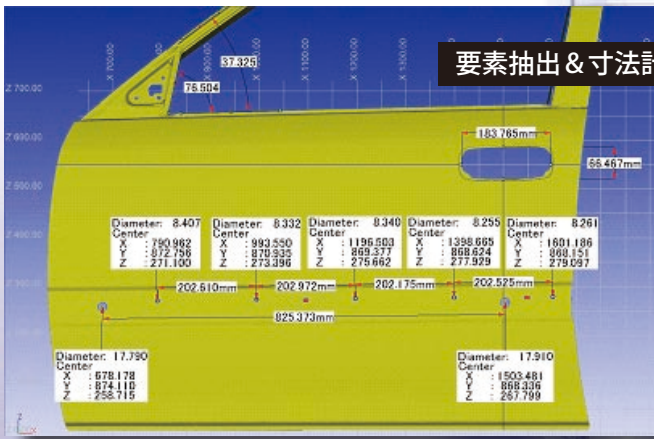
要素抽出＆寸法計

X 700.00
X 800.00
X 900.00
X 1000.00
X 1100.00
X 1200.00
X 1300.00
X 1400.00

Z 700.00
Z 600.00
Z 500.00
Z 400.00
Z 300.00
Z 200.00

37.325
76.504
183.765mm
66.467mm

Diameter: 8.407
Center
X : 790.962
Y : 872.756
Z : 271.100

Diameter: 8.332
Center
X : 993.550
Y : 870.935
Z : 273.396

Diameter: 8.340
Center
X : 1196.503
Y : 869.377
Z : 275.662

Diameter: 8.255
Center
X : 1398.665
Y : 868.624
Z : 277.929

Diameter: 8.261
Center
X : 1601.186
Y : 868.151
Z : 279.097

202.610mm
202.972mm
202.175mm
202.525mm
825.373mm

Diameter: 17.790
Center
X : 678.178
Y : 874.110
Z : 258.715

Diameter: 17.910
Center
X : 1503.481
Y : 868.336
Z : 267.799